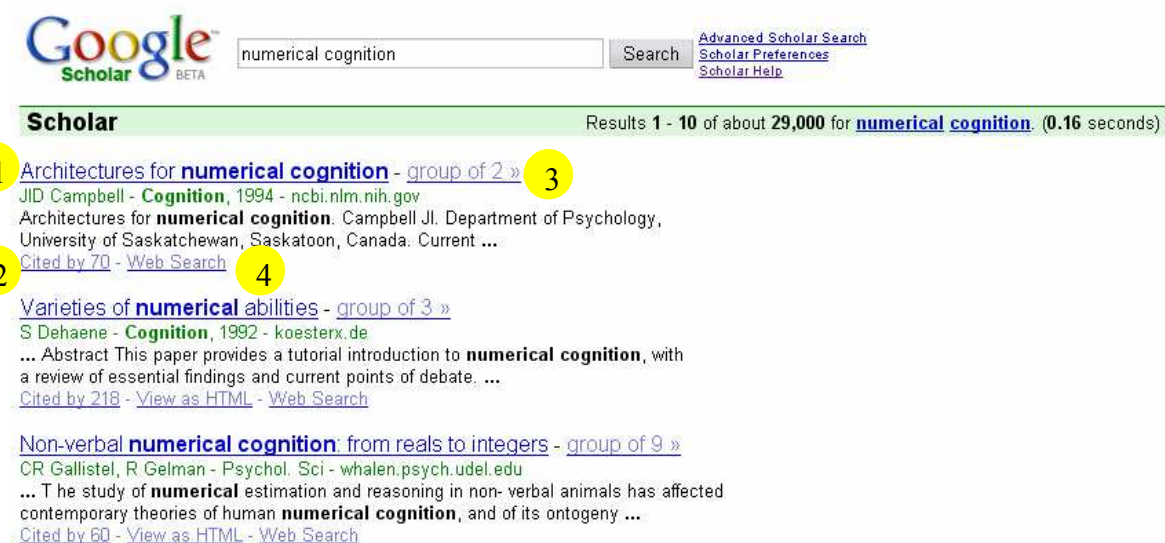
Google Scholar BETA

numerical cognition

Search

Advanced Scholar Search
Scholar Preferences
Scholar Help

Scholar

Results 1 - 10 of about 29,000 for numerical cognition. (0.16 seconds)

1

Architectures for numerical cognition - group of 2 »

3

JID Campbell - Cognition, 1994 - ncbi.nlm.nih.gov
Architectures for numerical cognition. Campbell JI. Department of Psychology, University of Saskatchewan, Saskatoon, Canada. Current ...

2

Cited by 70 - Web Search

4

Varieties of numerical abilities - group of 3 »
S Dehaene - Cognition, 1992 - koesterx.de
... Abstract This paper provides a tutorial introduction to numerical cognition, with a review of essential findings and current points of debate. ...
Cited by 218 - View as HTML - Web Search

Non-verbal numerical cognition: from reals to integers - group of 9 »
CR Gallistel, R Gelman - Psychol. Sci - whalen.psych.udel.edu
... T he study of numerical estimation and reasoning in non- verbal animals has affected contemporary theories of human numerical cognition, and of its ontogeny ...
Cited by 60 - View as HTML - Web Search